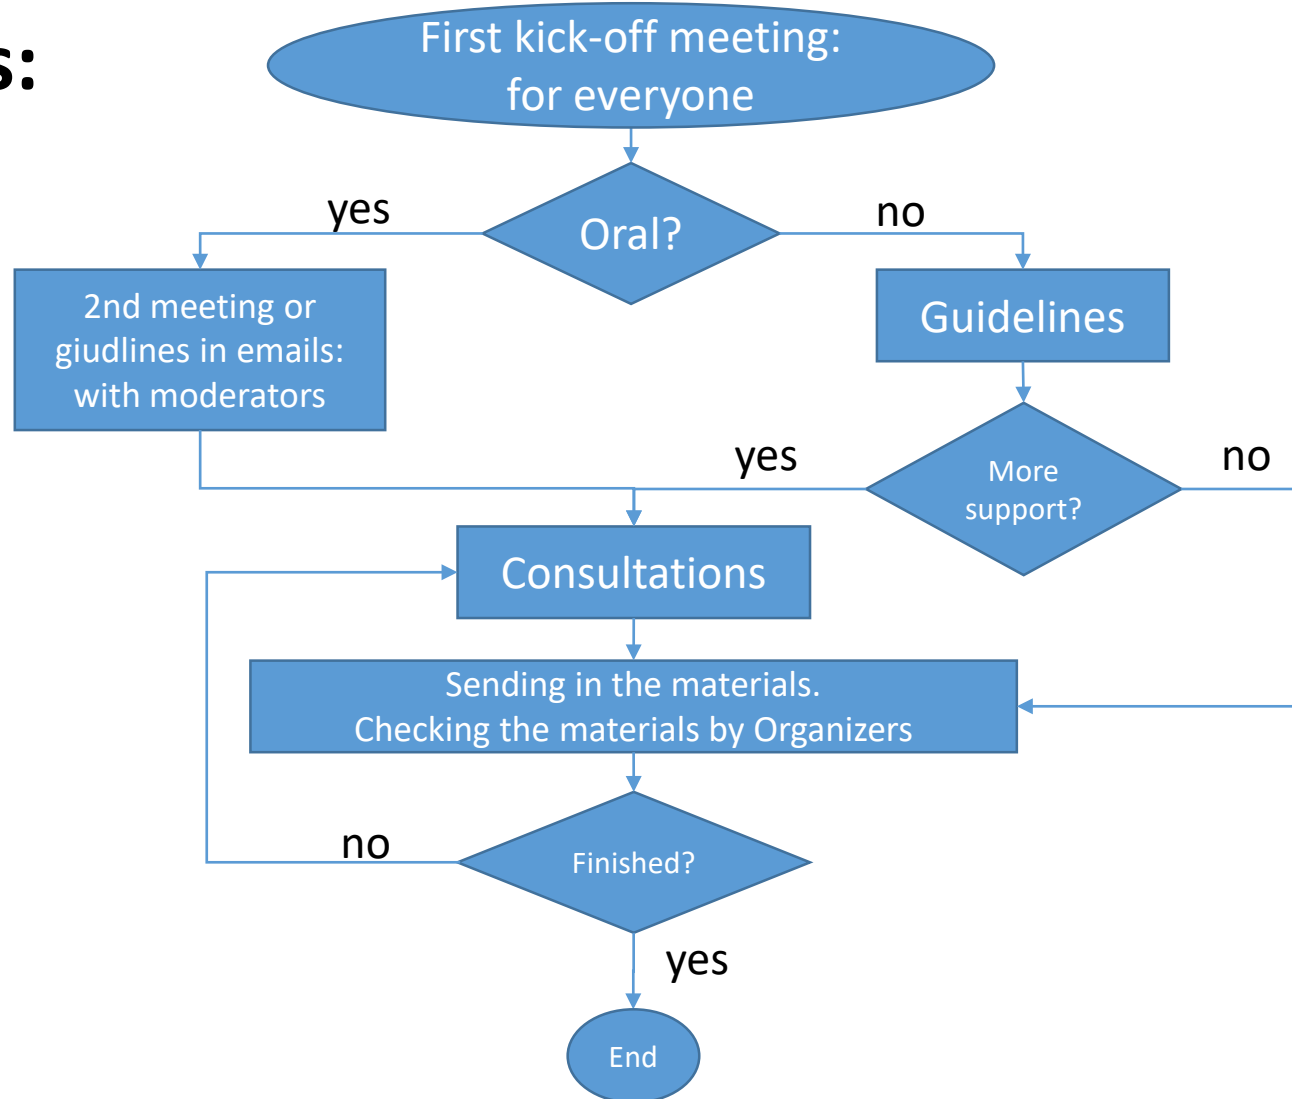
s:

First kick-off meeting: for everyone

Oral?

yes

no

2nd meeting or giudlines in emails: with moderators

Guidelines

yes

More support?

no

Consultations

Sending in the materials.
Checking the materials by Organizers

no

Finished?

yes

End